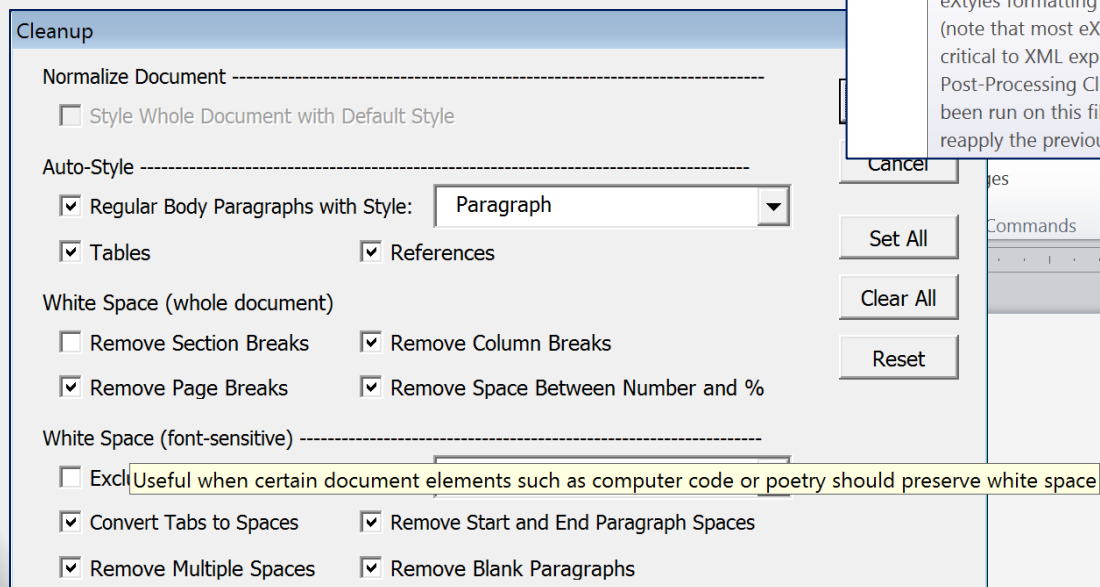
eXtyles formatting
(note that most eX
critical to XML exp
Post-Processing Cl
been run on this fi
reapply the previou

Cleanup

Normalize Document -----------------------------------------------------------------------------

Style Whole Document with Default Style

Auto-Style -------------------------------------------------------------------------------------

Regular Body Paragraphs with Style: Paragraph

Tables

References

White Space (whole document)

Remove Section Breaks

Remove Column Breaks

Remove Page Breaks

Remove Space Between Number and %

White Space (font-sensitive) -------------------------------------------------------------------

Excl

Useful when certain document elements such as computer code or poetry should preserve white space

Convert Tabs to Spaces

Remove Start and End Paragraph Spaces

Remove Multiple Spaces

Remove Blank Paragraphs

Cancel

Set All

Clear All

Reset

ges

Commands